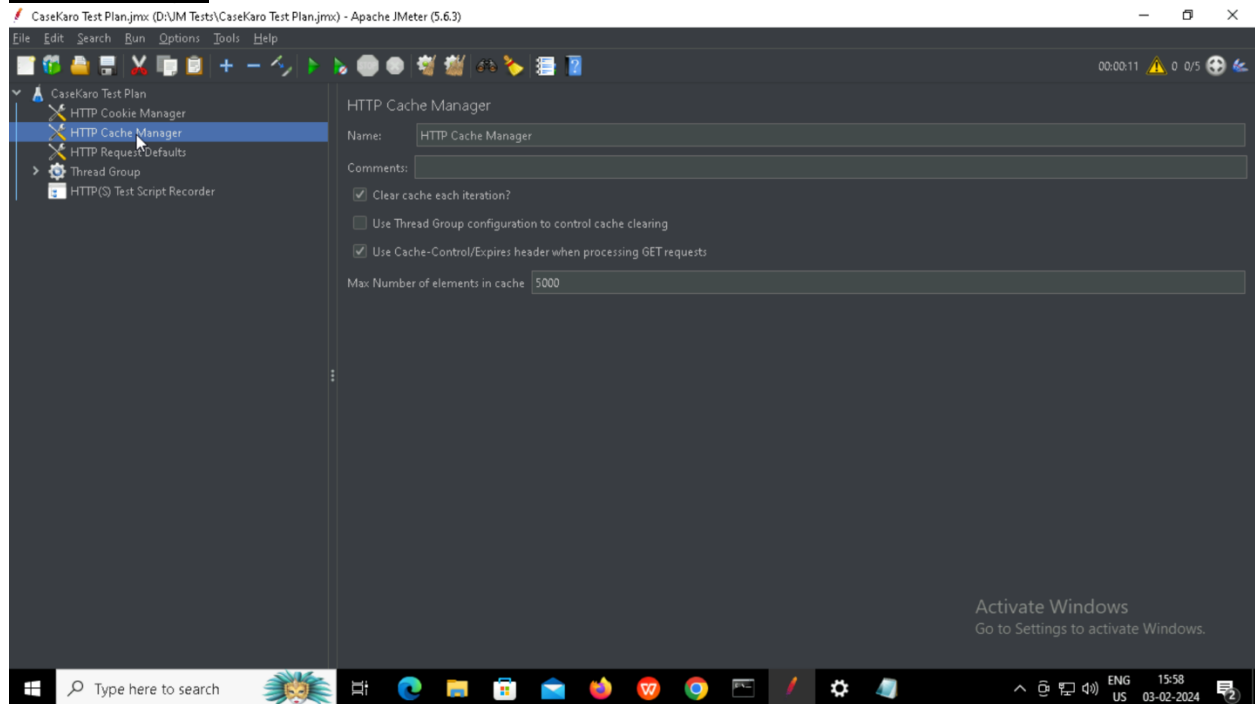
CaseKaro Test Plan.jmx (D:\JM Tests\CaseKaro Test Plan.jmx) - Apache JMeter (5.6.3)

File Edit Search Run Options Tools Help

00:00:11 0 0/5

CaseKaro Test Plan
HTTP Cookie Manager
HTTP Cache Manager
HTTP Request Defaults
Thread Group
HTTP(S) Test Script Recorder

HTTP Cache Manager

Name: HTTP Cache Manager

Comments:

Clear cache each iteration?

Use Thread Group configuration to control cache clearing

Use Cache-Control/Expires header when processing GET requests

Max Number of elements in cache 5000

Activate Windows
Go to Settings to activate Windows.

Type here to search

ENG US 15:58 03-02-2024